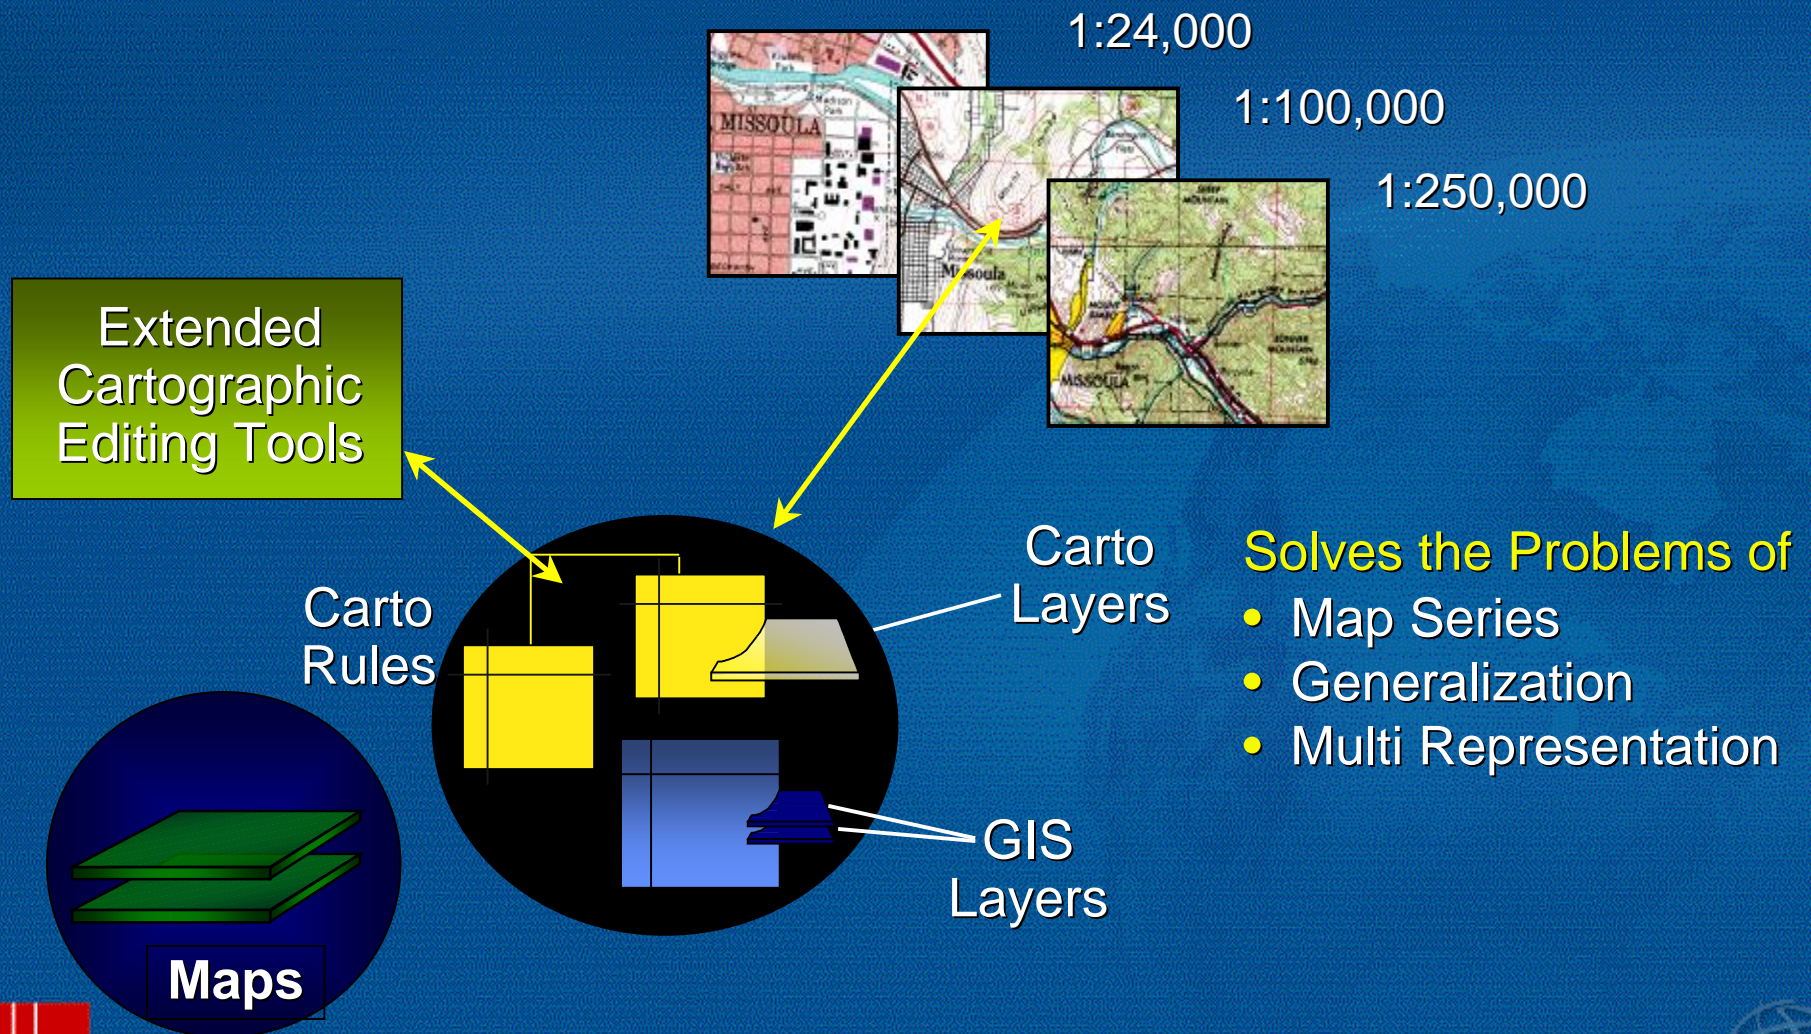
1:24,000

1:100,000

1:250,000

MISSOULA

Missoula

MISSOULA

Extended Cartographic Editing Tools

Carto Rules

Carto Layers

Solves the Problems of
• Map Series
• Generalization
• Multi Representation

GIS Layers

Maps